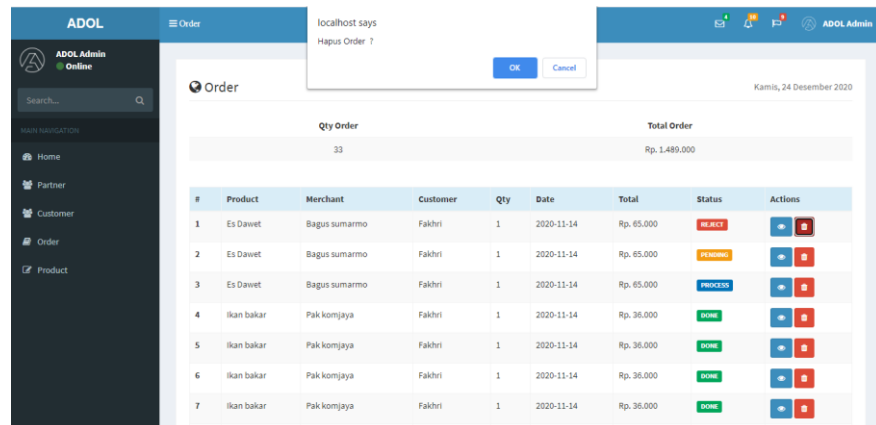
ADOL

Order

localhost says

Hapus Order ?

OK

Cancel

4

10

9

ADOL Admin

ADOL Admin

Online

Search...

MAIN NAVIGATION

Home

Partner

Customer

Order

Product

Order

Kamis, 24 Desember 2020

| Qty Order | Total Order |
|---|---|
| 33 | Rp. 1.489.000 |

| # | Product | Merchant | Customer | Qty | Date | Total | Status | Actions |
|---|---|---|---|---|---|---|---|---|
| 1 | Es Dawet | Bagus sumarmo | Fakhri | 1 | 2020-11-14 | Rp. 65.000 | REJECT | |
| 2 | Es Dawet | Bagus sumarmo | Fakhri | 1 | 2020-11-14 | Rp. 65.000 | PENDING | |
| 3 | Es Dawet | Bagus sumarmo | Fakhri | 1 | 2020-11-14 | Rp. 65.000 | PROCESS | |
| 4 | Ikan bakar | Pak komjaya | Fakhri | 1 | 2020-11-14 | Rp. 36.000 | DONE | |
| 5 | Ikan bakar | Pak komjaya | Fakhri | 1 | 2020-11-14 | Rp. 36.000 | DONE | |
| 6 | Ikan bakar | Pak komjaya | Fakhri | 1 | 2020-11-14 | Rp. 36.000 | DONE | |
| 7 | Ikan bakar | Pak komjaya | Fakhri | 1 | 2020-11-14 | Rp. 36.000 | DONE | |